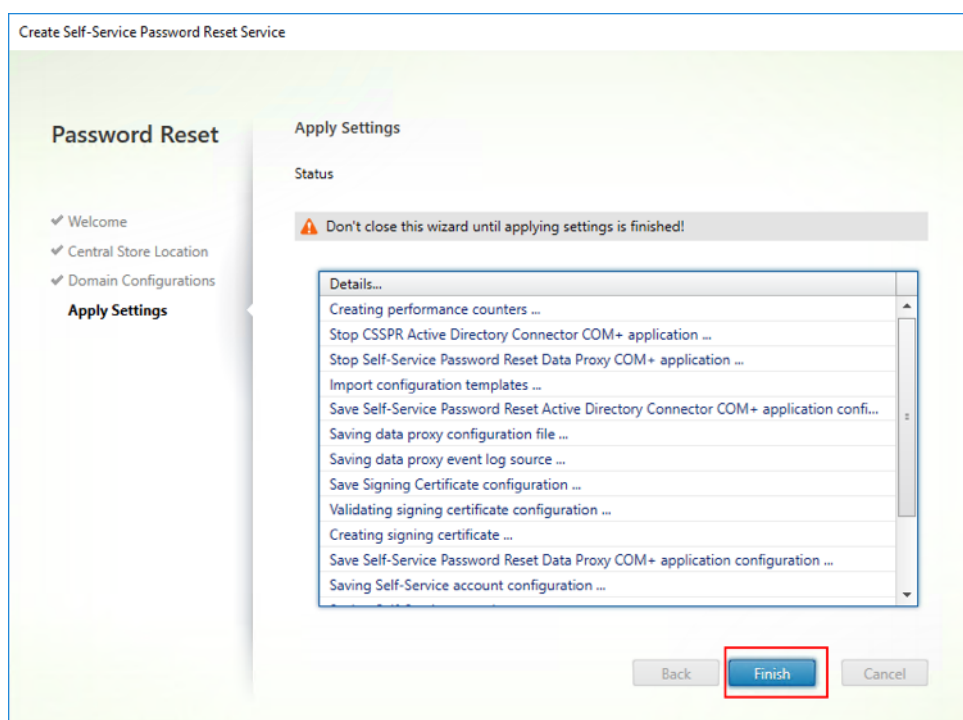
Create Self-Service Password Reset Service

Password Reset

✔ Welcome
✔ Central Store Location
✔ Domain Configurations
Apply Settings

Apply Settings

Status

Don't close this wizard until applying settings is finished!

| Details... |
|---|
| Creating performance counters ... |
| Stop CSSPR Active Directory Connector COM+ application ... |
| Stop Self-Service Password Reset Data Proxy COM+ application ... |
| Import configuration templates ... |
| Save Self-Service Password Reset Active Directory Connector COM+ application confi... |
| Saving data proxy configuration file ... |
| Saving data proxy event log source ... |
| Save Signing Certificate configuration ... |
| Validating signing certificate configuration ... |
| Creating signing certificate ... |
| Save Self-Service Password Reset Data Proxy COM+ application configuration ... |
| Saving Self-Service account configuration ... |
| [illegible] |

Back Finish Cancel